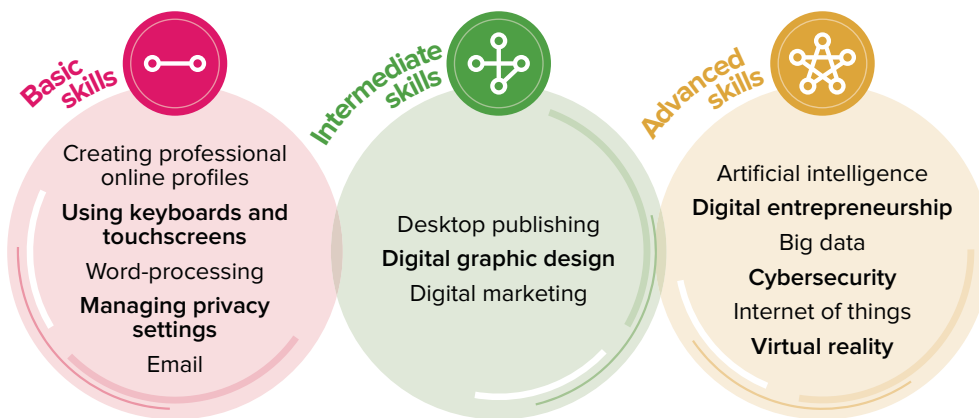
Basic skills

Creating professional online profiles

Using keyboards and touchscreens

Word-processing

Managing privacy settings

Email

Intermediate skills

Desktop publishing

Digital graphic design

Digital marketing

Advanced skills

Artificial intelligence

Digital entrepreneurship

Big data

Cybersecurity

Internet of things

Virtual reality